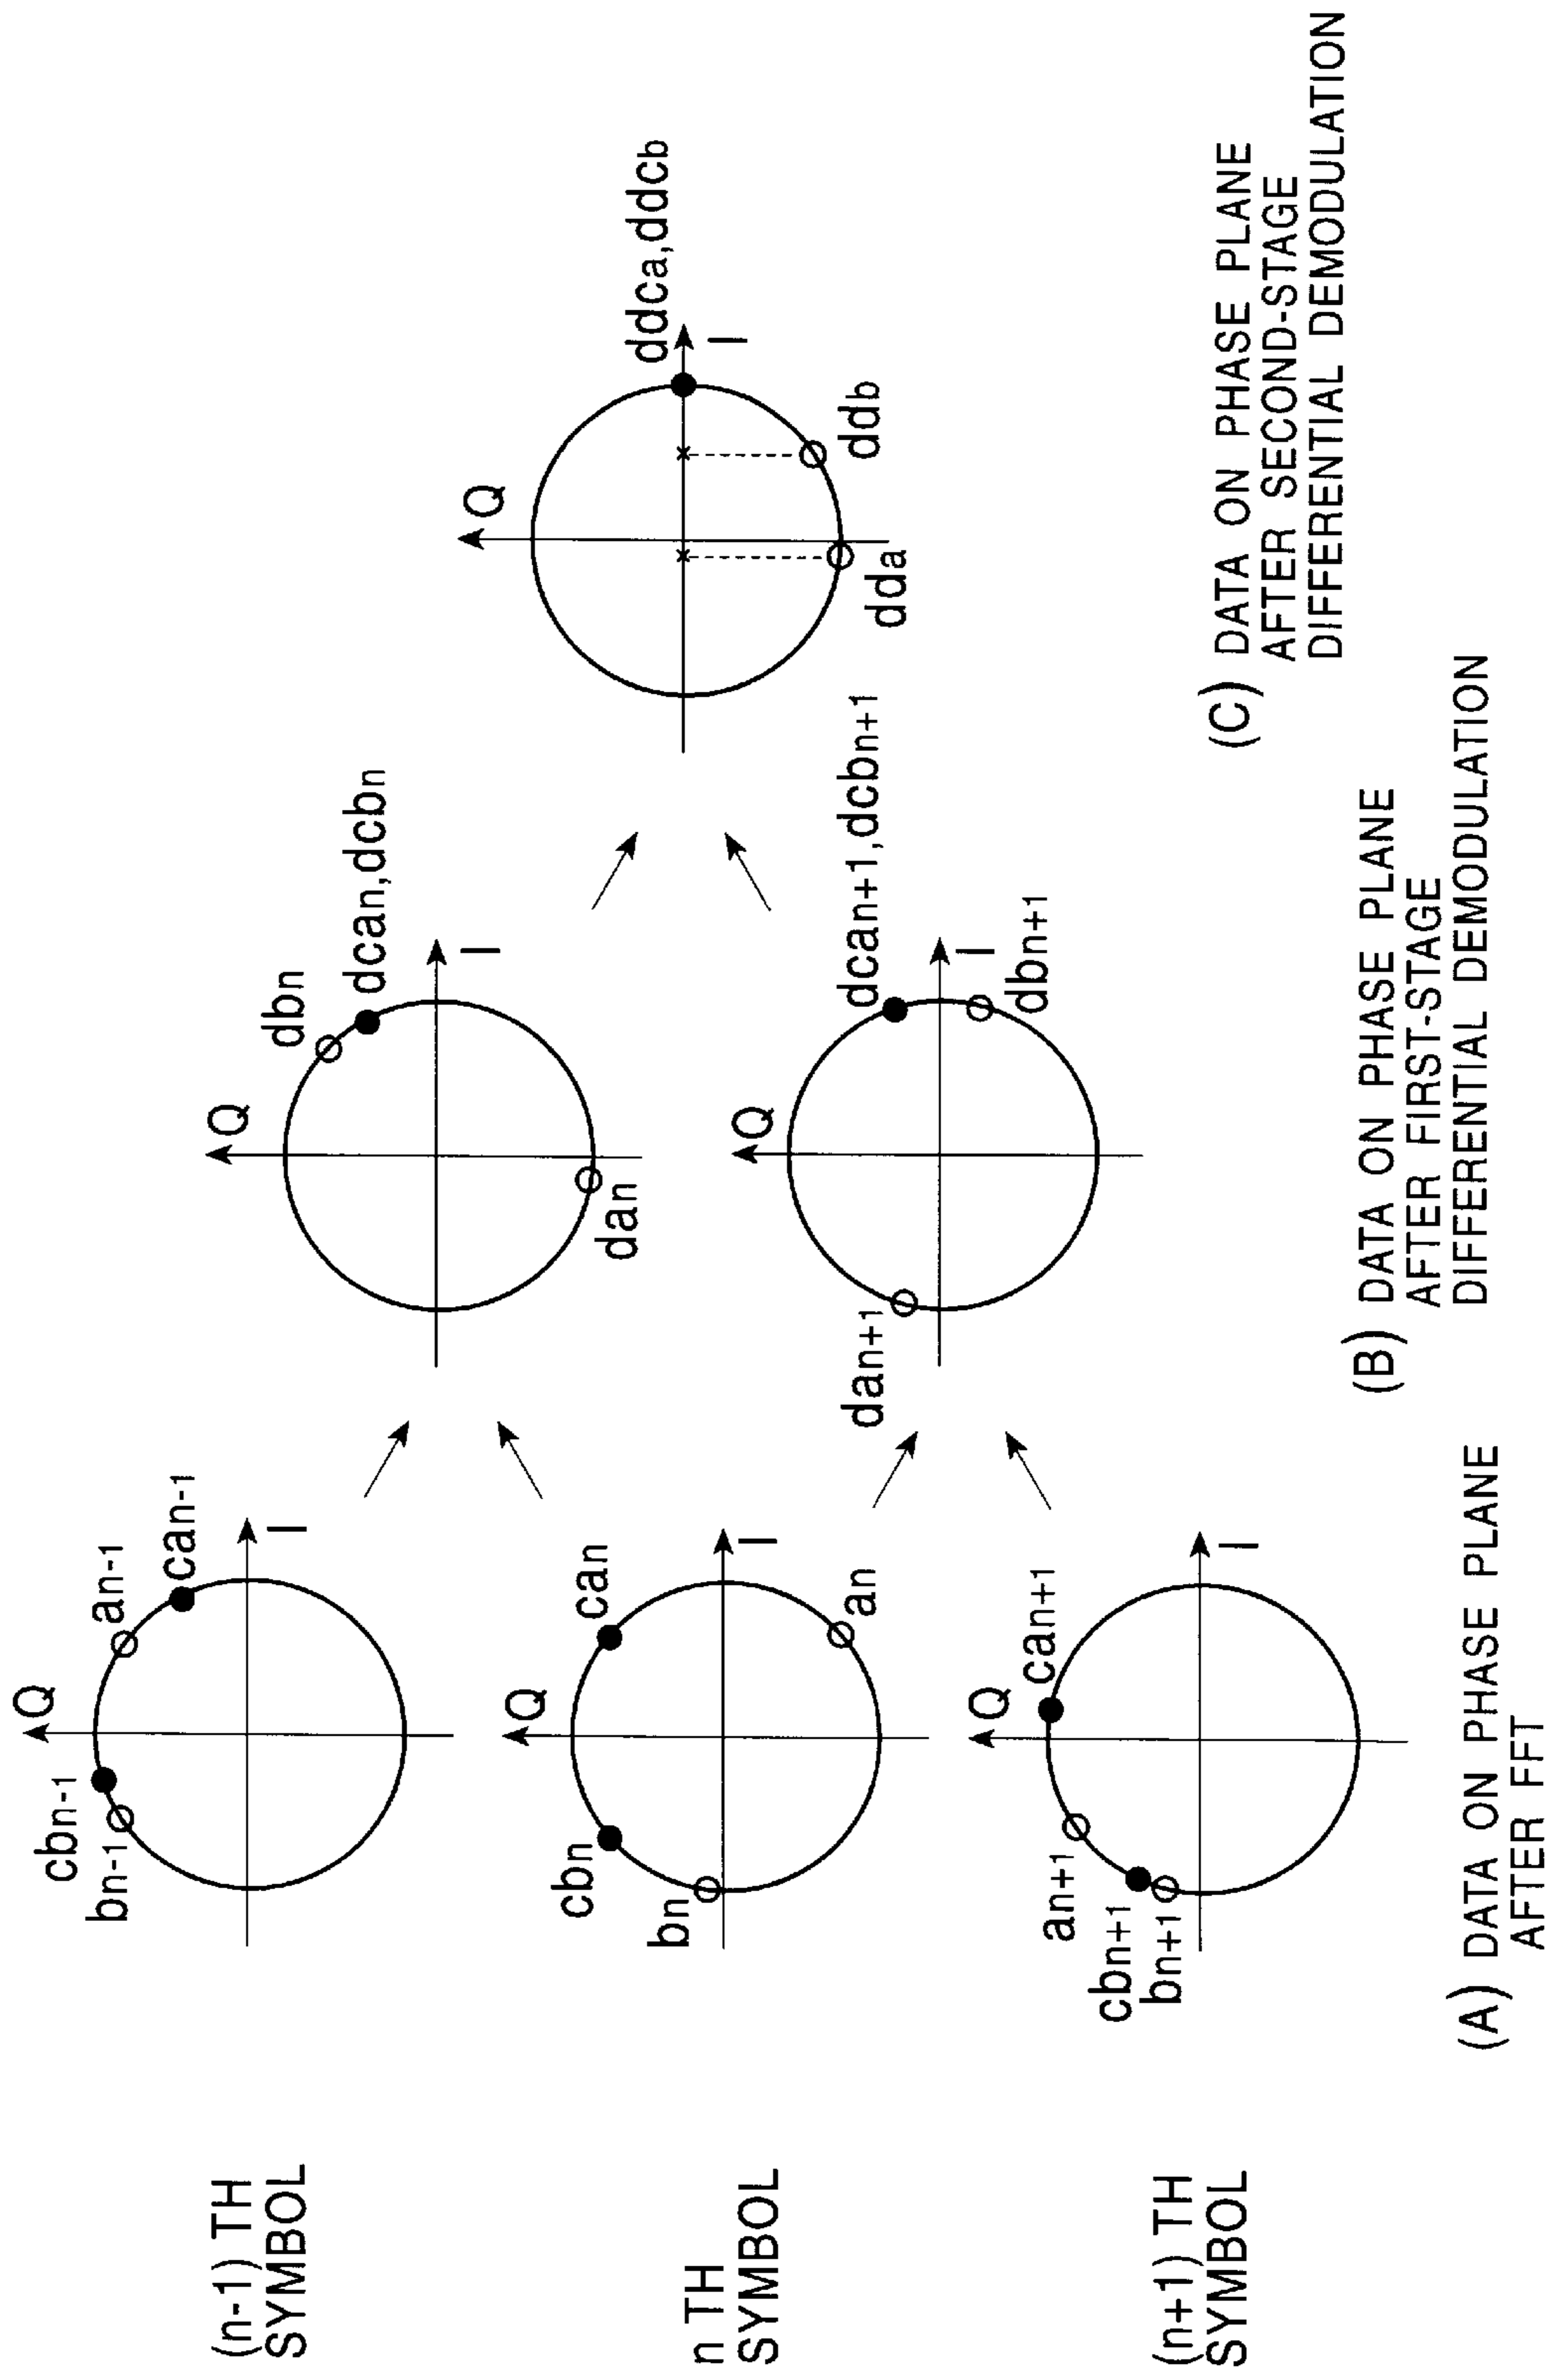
(n-1) TH SYMBOL

n TH SYMBOL

(n+1) TH SYMBOL

Q
I
$cb_{n-1}$
$b_{n-1}$
$a_{n-1}$
$ca_{n-1}$

Q
I
$cb_n$
$b_n$
$ca_n$
$a_n$

Q
I
$ca_{n+1}$
$a_{n+1}$
$cb_{n+1}$
$b_{n+1}$

(A) DATA ON PHASE PLANE AFTER FFT

Q
I
$db_n$
$dca_n, dcb_n$
$da_n$

Q
I
$dca_{n+1}, dcb_{n+1}$
$db_{n+1}$
$da_{n+1}$

(B) DATA ON PHASE PLANE AFTER FIRST-STAGE DIFFERENTIAL DEMODULATION

Q
I
$ddc_a, ddc_b$
$dd_b$
$dd_a$

(C) DATA ON PHASE PLANE AFTER SECOND-STAGE DIFFERENTIAL DEMODULATION